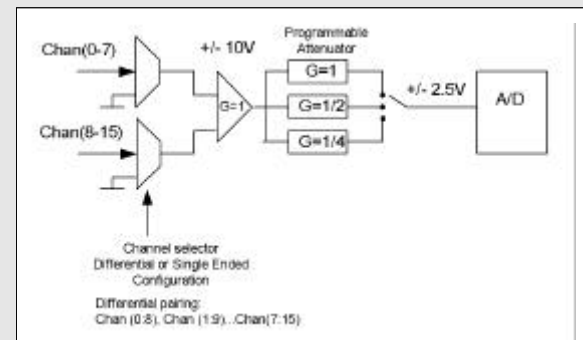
Chan(0-7)

Chan(8-15)

+/- 10V

G=1

Programmable Attenuator

G=1

G=1/2

G=1/4

+/- 2.5V

A/D

Channel selector
Differential or Single Ended
Configuration

Differential pairing:
Chan (0:8), Chan (1:9)...Chan(7:15)